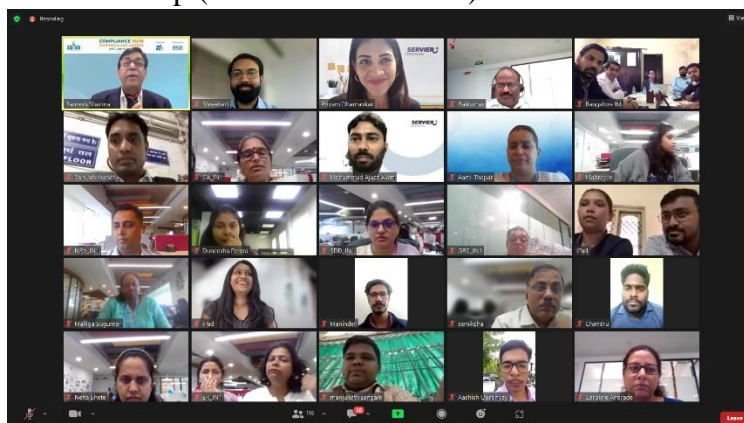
Recording

COMPLIANCE NOW

Ramesh Sharma

Sreekant

Priyam Chattrankar

SERVIER

Prakash

Bangalore IM

SERVIER

CA_IN

Mohammed Ajaz Alam

Aarti Thapar

Malini

NSS_IN

Dumesha Pereira

IDD_IN

SRS_IN

iPad

Mallika Sugumar

iPad

Maninder

samiksha

Chandra

Neha Shete

manjunath sangam

Aashish Ummat

Caroline Andrade

119

10

Leave